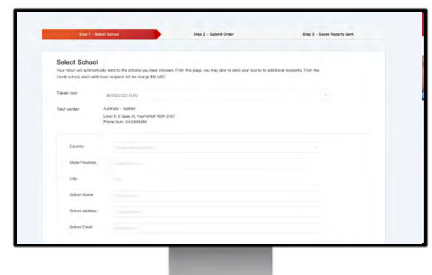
Step 1 - Select School
Step 2 - Submit Order
Step 3 - Score Reports Sent

Select School

Your result will automatically send to the schools you have choosen. From this page, you may also to send your scores to additional recipients. From the fourth school, each additional recipient will be charge $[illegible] USD.

Taken test: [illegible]

Test center: Australia - Sydney
Level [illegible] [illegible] St, Haymarket NSW 2000
Phone Num: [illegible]

Country: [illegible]

State/Province: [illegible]

City: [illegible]

School Name: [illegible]

School address: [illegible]

School Code: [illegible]